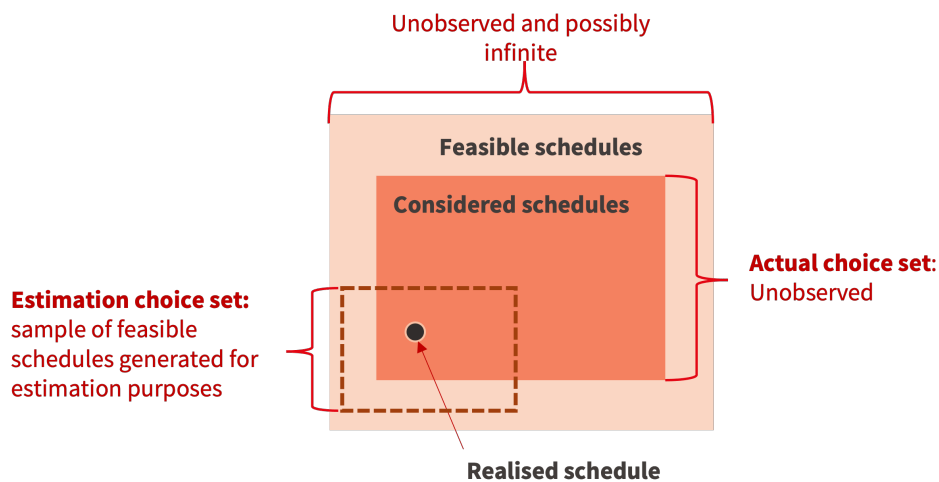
Unobserved and possibly infinite

Feasible schedules

Considered schedules

Actual choice set: Unobserved

Estimation choice set: sample of feasible schedules generated for estimation purposes

Realised schedule